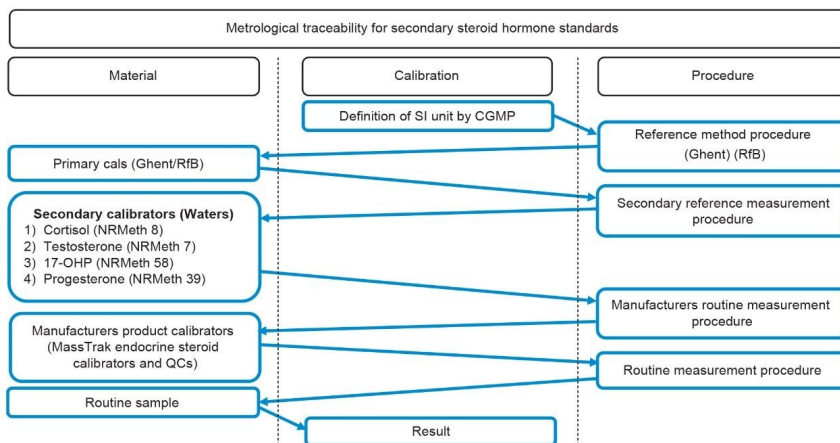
Metrological traceability for secondary steroid hormone standards

Material

Calibration

Procedure

Definition of SI unit by CGMP

Reference method procedure (Ghent) (RfB)

Primary cals (Ghent/RfB)

Secondary reference measurement procedure

**Secondary calibrators (Waters)**
1) Cortisol (NRMeth 8)
2) Testosterone (NRMeth 7)
3) 17-OHP (NRMeth 58)
4) Progesterone (NRMeth 39)

Manufacturers routine measurement procedure

Manufacturers product calibrators (MassTrak endocrine steroid calibrators and QCs)

Routine measurement procedure

Routine sample

Result